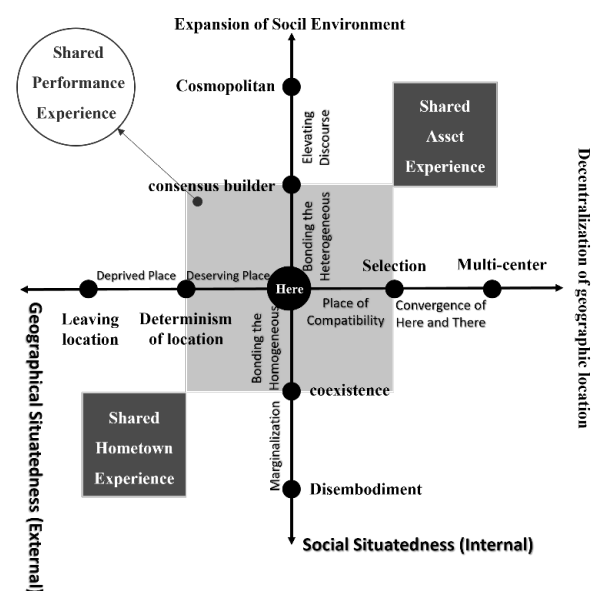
Expansion of Socil Environment

Shared Performance Experience

Cosmopolitan

Elevating Discourse

Shared Asset Experience

Decentralization of geographic location

consensus builder

Bonding the Heterogeneous

Deprived Place

Deserving Place

Here

Selection

Multi-center

Place of Compatibility

Convergence of Here and There

Leaving location

Determinism of location

Bonding the Homogeneous

coexistence

Geographical Situatedness (External)

Shared Hometown Experience

Marginalization

Disembodiment

Social Situatedness (Internal)